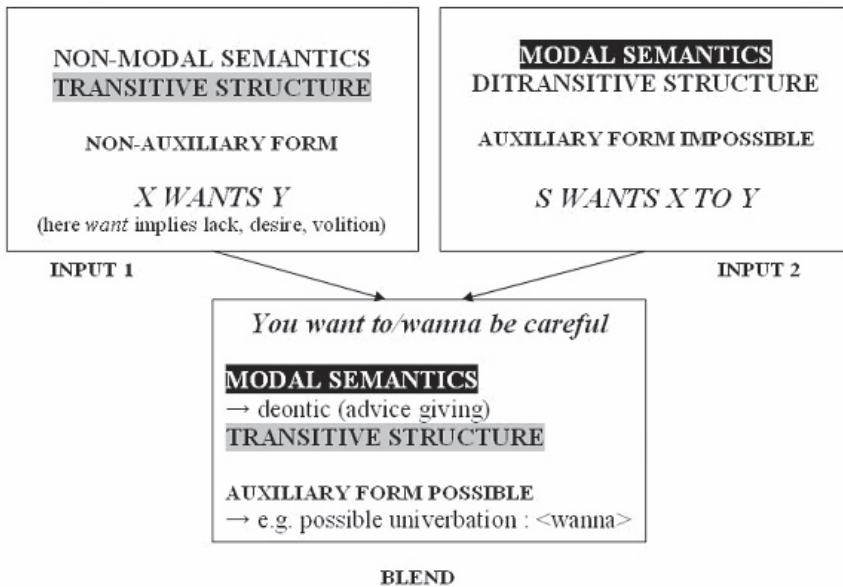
NON-MODAL SEMANTICS
TRANSITIVE STRUCTURE

NON-AUXILIARY FORM

*X WANTS Y*
(here *want* implies lack, desire, volition)

INPUT 1

MODAL SEMANTICS
DITRANSITIVE STRUCTURE

AUXILIARY FORM IMPOSSIBLE

*S WANTS X TO Y*

INPUT 2

*You want to/wanna be careful*

MODAL SEMANTICS
$\rightarrow$ deontic (advice giving)
TRANSITIVE STRUCTURE

AUXILIARY FORM POSSIBLE
$\rightarrow$ e.g. possible univerbation : <wanna>

BLEND